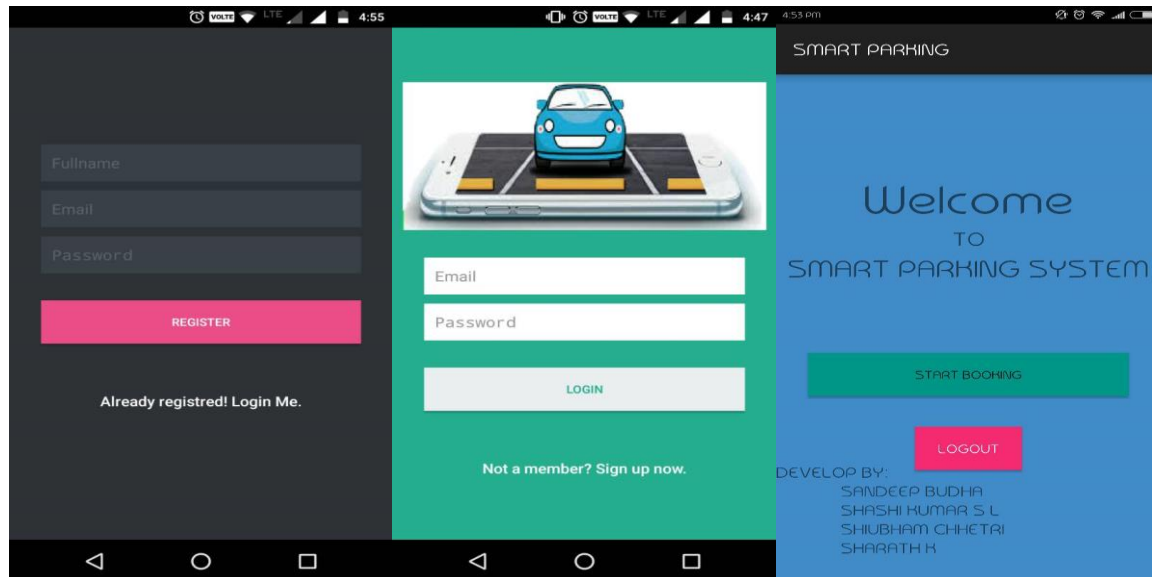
VOLTE LTE 4:55

Fullname

Email

Password

REGISTER

Already registred! Login Me.

VOLTE LTE 4:47

Email

Password

LOGIN

Not a member? Sign up now.

4:53 pm

SMART PARKING

Welcome
TO
SMART PARKING SYSTEM

START BOOKING

LOGOUT

DEVELOP BY:
SANDEEP BUDHA
SHASHI KUMAR S L
SHIUBHAM CHHETRI
SHARATH K